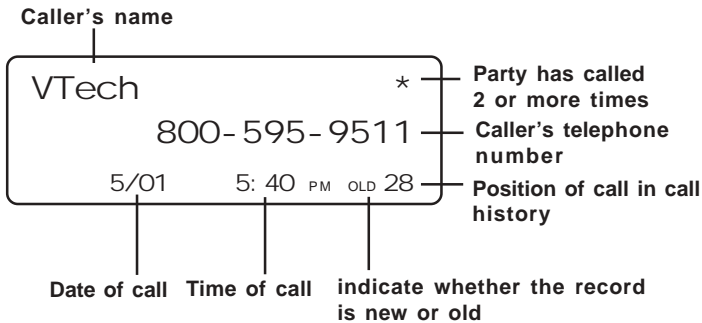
Caller's name

VTech *

800-595-9511

5/01 5: 40 PM OLD 28

Party has called 2 or more times

Caller's telephone number

Position of call in call history

Date of call

Time of call

indicate whether the record is new or old